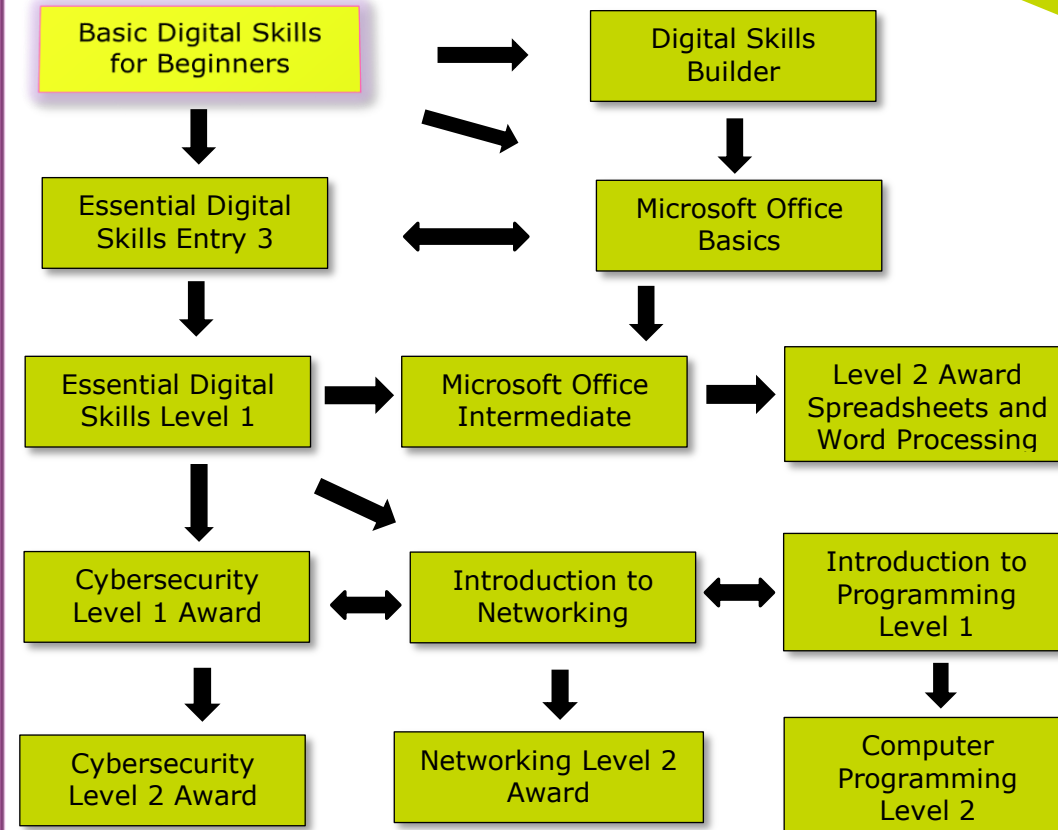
Basic Digital Skills for Beginners

Digital Skills Builder

Essential Digital Skills Entry 3

Microsoft Office Basics

Essential Digital Skills Level 1

Microsoft Office Intermediate

Level 2 Award Spreadsheets and Word Processing

Cybersecurity Level 1 Award

Introduction to Networking

Introduction to Programming Level 1

Cybersecurity Level 2 Award

Networking Level 2 Award

Computer Programming Level 2